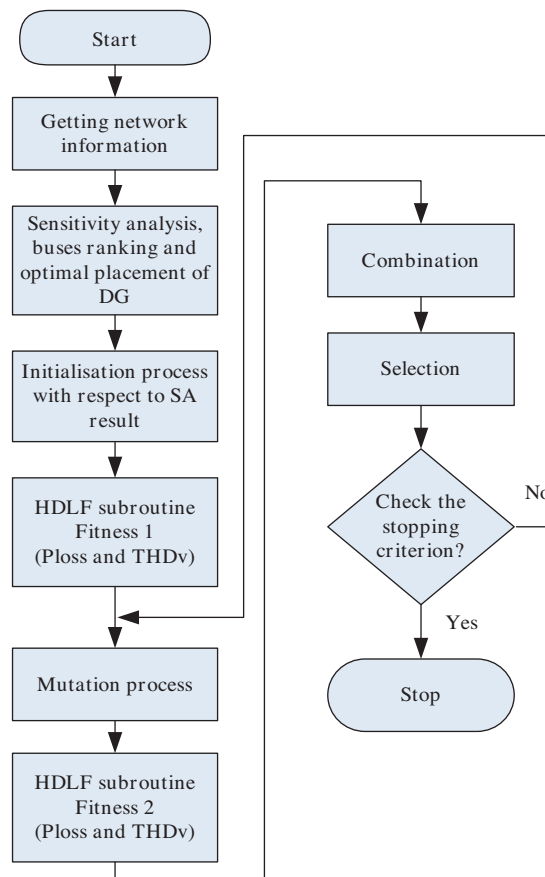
Start

Getting network information

Sensitivity analysis, buses ranking and optimal placement of DG

Initialisation process with respect to SA result

HDLF subroutine Fitness 1 (Ploss and THDv)

Mutation process

HDLF subroutine Fitness 2 (Ploss and THDv)

Combination

Selection

Check the stopping criterion?

No

Yes

Stop